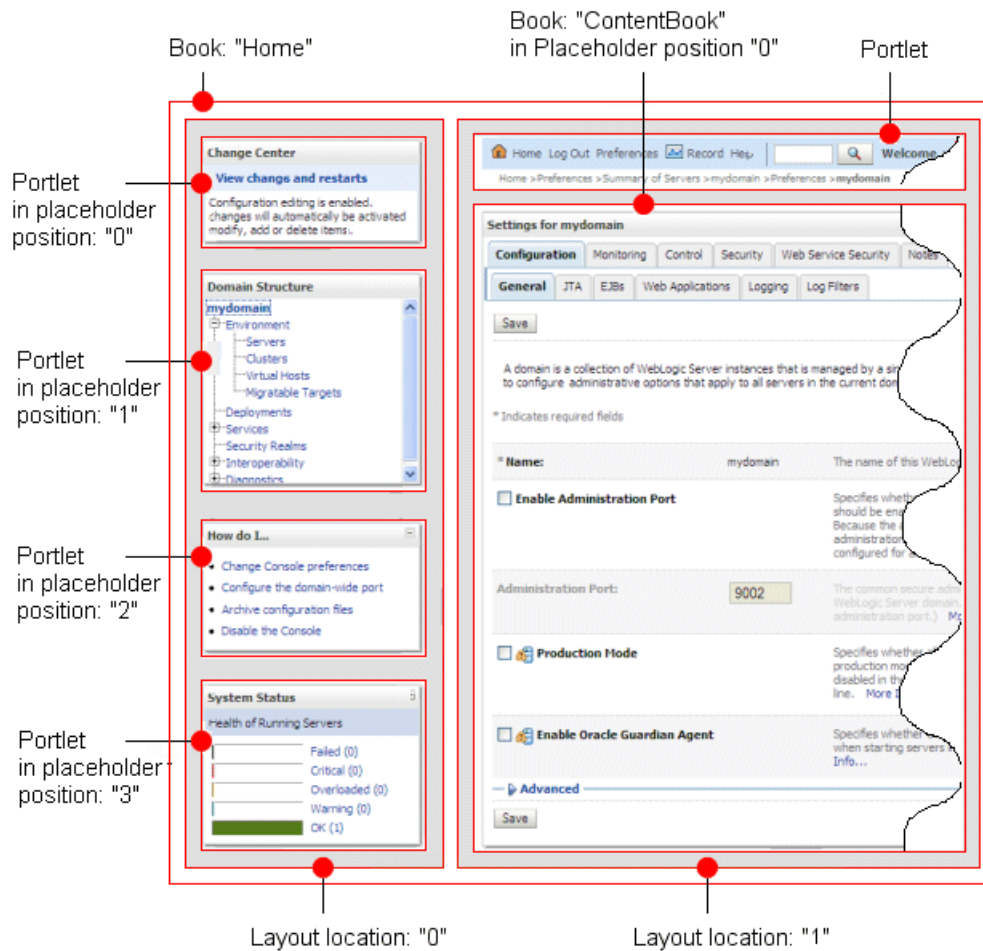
Book: "Home"

Book: "ContentBook" in Placeholder position "0"

Portlet

Portlet in placeholder position: "0"

Change Center

View changes and restarts

Configuration editing is enabled. changes will automatically be activated modify, add or delete items.

Portlet in placeholder position: "1"

Domain Structure

mydomain
Environment
Servers
Clusters
Virtual Hosts
Migratable Targets
Deployments
Services
Security Realms
Interoperability
Diagnostics

Portlet in placeholder position: "2"

How do I...

Change Console preferences
Configure the domain-wide port
Archive configuration files
Disable the Console

Portlet in placeholder position: "3"

System Status

Health of Running Servers

Failed (0)
Critical (0)
Overloaded (0)
Warning (0)
OK (1)

Home Log Out Preferences Record Help Welcome

Home >Preferences >Summary of Servers >mydomain >Preferences >mydomain

Settings for mydomain

Configuration | Monitoring | Control | Security | Web Service Security | Notes

General | JTA | EJBs | Web Applications | Logging | Log Filters

Save

A domain is a collection of WebLogic Server instances that is managed by a sin to configure administrative options that apply to all servers in the current dom

* Indicates required fields

* Name: mydomain The name of this WebLo

Enable Administration Port

Specifies wheth should be ena Because the administration configured for

Administration Port: 9002

The common secure adm WebLogic Server domain administration port.) M

Production Mode

Specifies whether production mo disabled in th line. More I

Enable Oracle Guardian Agent

Specifies whether when starting servers Info...

Advanced

Save

Layout location: "0"

Layout location: "1"